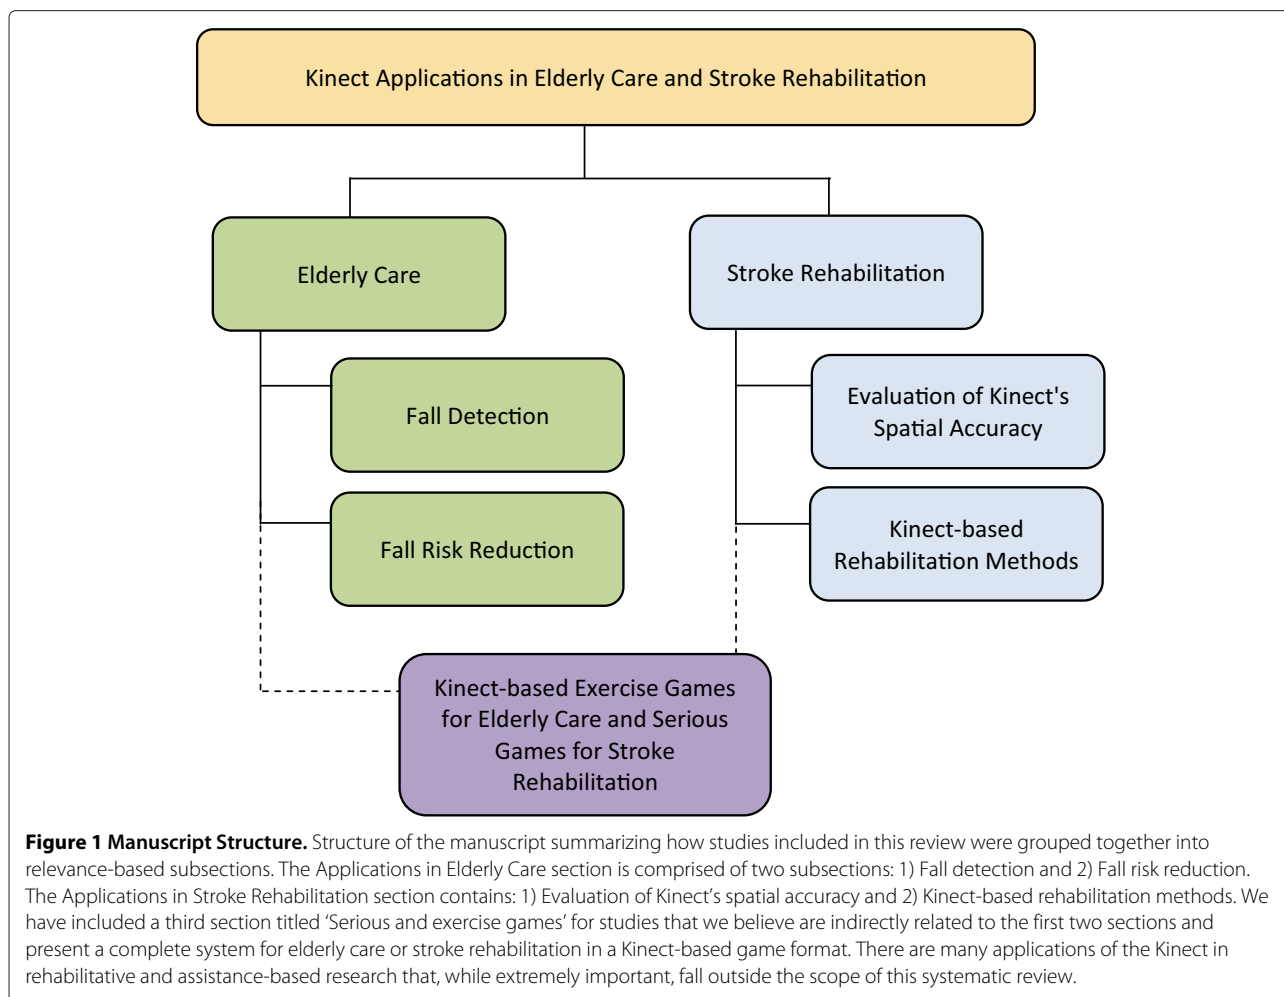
Kinect Applications in Elderly Care and Stroke Rehabilitation

Elderly Care

Stroke Rehabilitation

Fall Detection

Fall Risk Reduction

Evaluation of Kinect's Spatial Accuracy

Kinect-based Rehabilitation Methods

Kinect-based Exercise Games for Elderly Care and Serious Games for Stroke Rehabilitation

**Figure 1 Manuscript Structure.** Structure of the manuscript summarizing how studies included in this review were grouped together into relevance-based subsections. The Applications in Elderly Care section is comprised of two subsections: 1) Fall detection and 2) Fall risk reduction. The Applications in Stroke Rehabilitation section contains: 1) Evaluation of Kinect's spatial accuracy and 2) Kinect-based rehabilitation methods. We have included a third section titled 'Serious and exercise games' for studies that we believe are indirectly related to the first two sections and present a complete system for elderly care or stroke rehabilitation in a Kinect-based game format. There are many applications of the Kinect in rehabilitative and assistance-based research that, while extremely important, fall outside the scope of this systematic review.